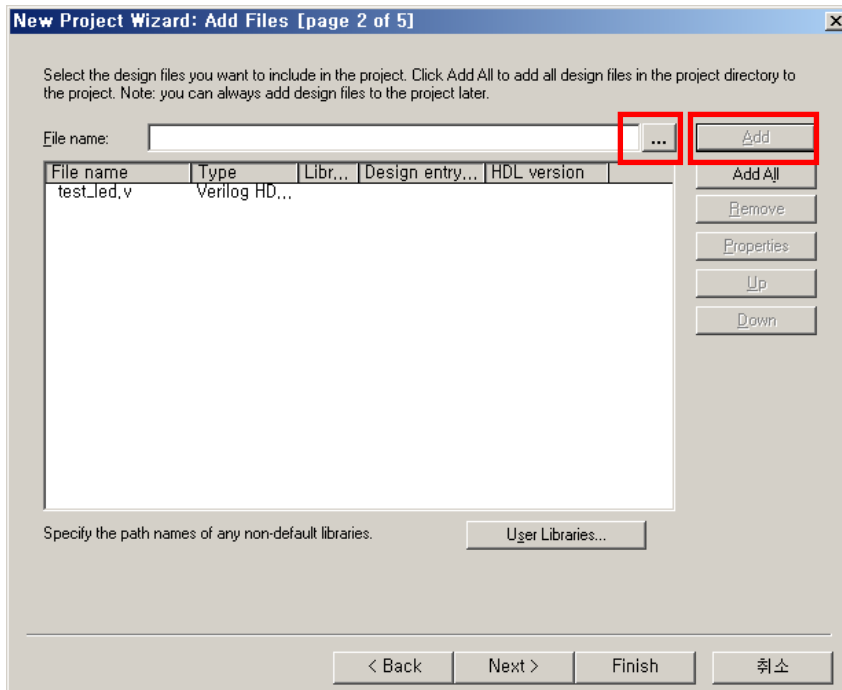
New Project Wizard: Add Files [page 2 of 5]

Select the design files you want to include in the project. Click Add All to add all design files in the project directory to the project. Note: you can always add design files to the project later.

File name: ...

Add

Add All

Remove

Properties

Up

Down

| File name | Type | Libr... | Design entry... | HDL version |
|---|---|---|---|---|
| test_led.v | Verilog HD... | | | |

Specify the path names of any non-default libraries.

User Libraries...

< Back Next > Finish 취소